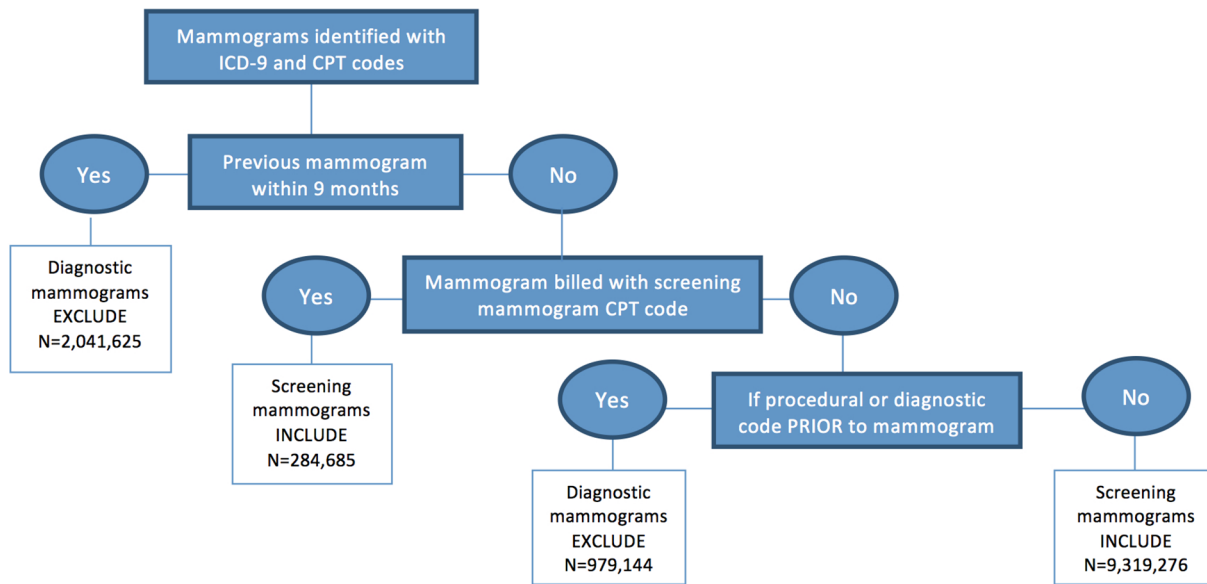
Mammograms identified with ICD-9 and CPT codes

Yes

Previous mammogram within 9 months

No

Diagnostic mammograms EXCLUDE N=2,041,625

Yes

Mammogram billed with screening mammogram CPT code

No

Screening mammograms INCLUDE N=284,685

Yes

If procedural or diagnostic code PRIOR to mammogram

No

Diagnostic mammograms EXCLUDE N=979,144

Screening mammograms INCLUDE N=9,319,276